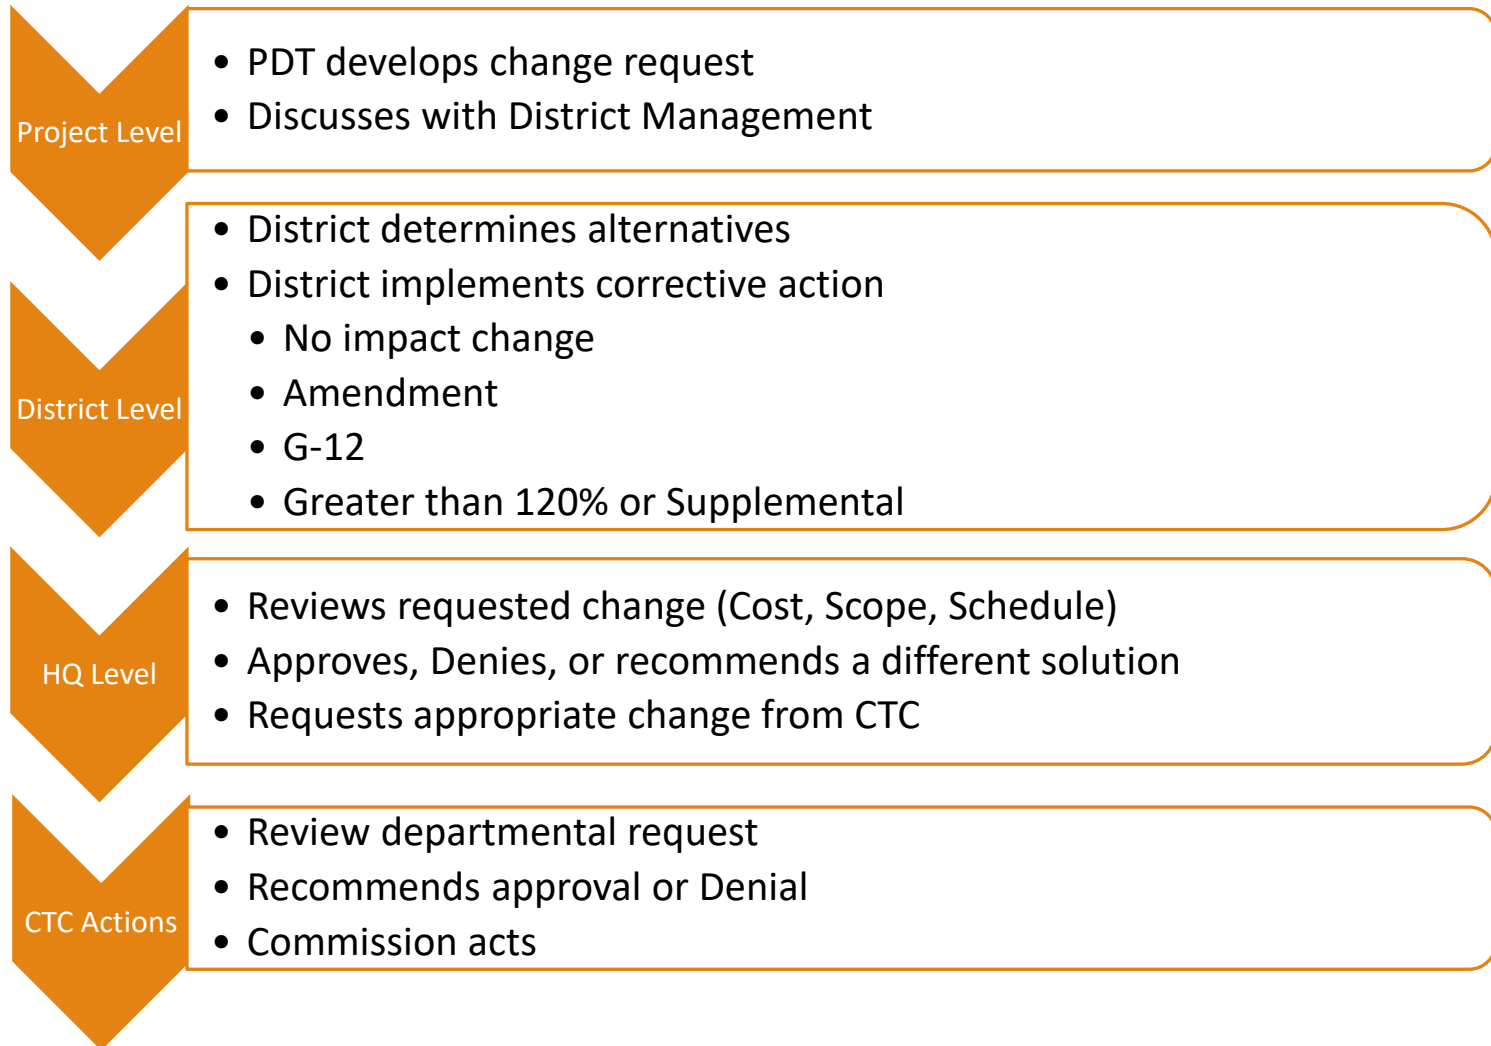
Project Level

- PDT develops change request
- Discusses with District Management

District Level

- District determines alternatives
- District implements corrective action
  - No impact change
  - Amendment
  - G-12
  - Greater than 120% or Supplemental

HQ Level

- Reviews requested change (Cost, Scope, Schedule)
- Approves, Denies, or recommends a different solution
- Requests appropriate change from CTC

CTC Actions

- Review departmental request
- Recommends approval or Denial
- Commission acts